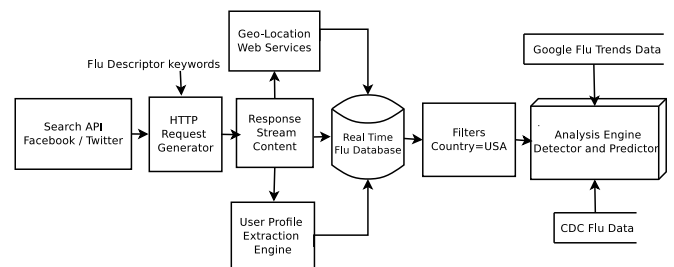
Geo-Location Web Services

Flu Descriptor keywords

Google Flu Trends Data

Search API Facebook / Twitter

HTTP Request Generator

Response Stream Content

Real Time Flu Database

Filters Country=USA

Analysis Engine Detector and Predictor

User Profile Extraction Engine

CDC Flu Data